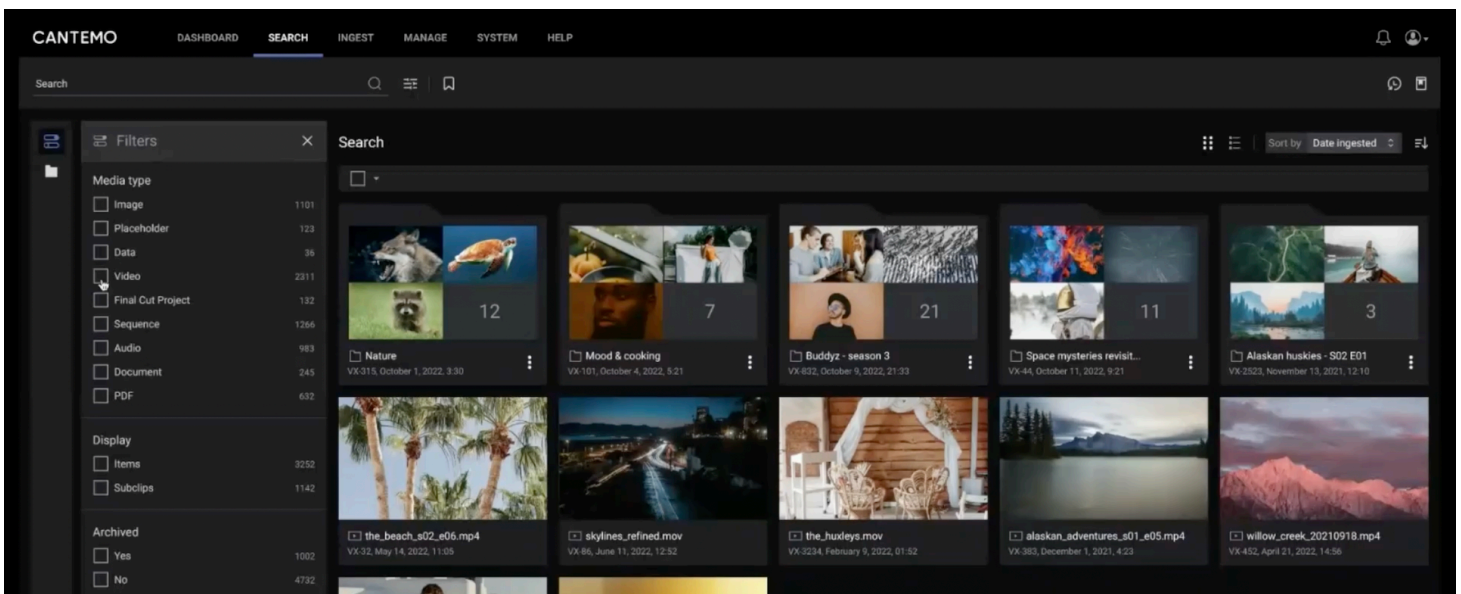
CANTEMO DASHBOARD SEARCH INGEST MANAGE SYSTEM HELP

Search

Filters

Media type
Image 1101
Placeholder 123
Data 36
Video 2311
Final Cut Project 132
Sequence 1266
Audio 983
Document 245
PDF 632

Display
Items 3252
Subclips 1142

Archived
Yes 1002
No 4732

Search

Sort by Date ingested

12
Nature
VX-315, October 1, 2022, 3:30

7
Mood & cooking
VX-101, October 4, 2022, 5:21

21
Buddyz - season 3
VX-832, October 9, 2022, 21:33

11
Space mysteries revisit...
VX-44, October 11, 2022, 9:21

3
Alaskan huskies - S02 E01
VX-2523, November 13, 2021, 12:10

the_beach_s02_e06.mp4
VX-32, May 14, 2022, 11:05

skylines_refined.mov
VX-86, June 11, 2022, 12:52

the_huxleys.mov
VX-3234, February 9, 2022, 01:52

alaskan_adventures_s01_e05.mp4
VX-383, December 1, 2021, 4:23

willow_creek_20210918.mp4
VX-452, April 21, 2022, 14:56